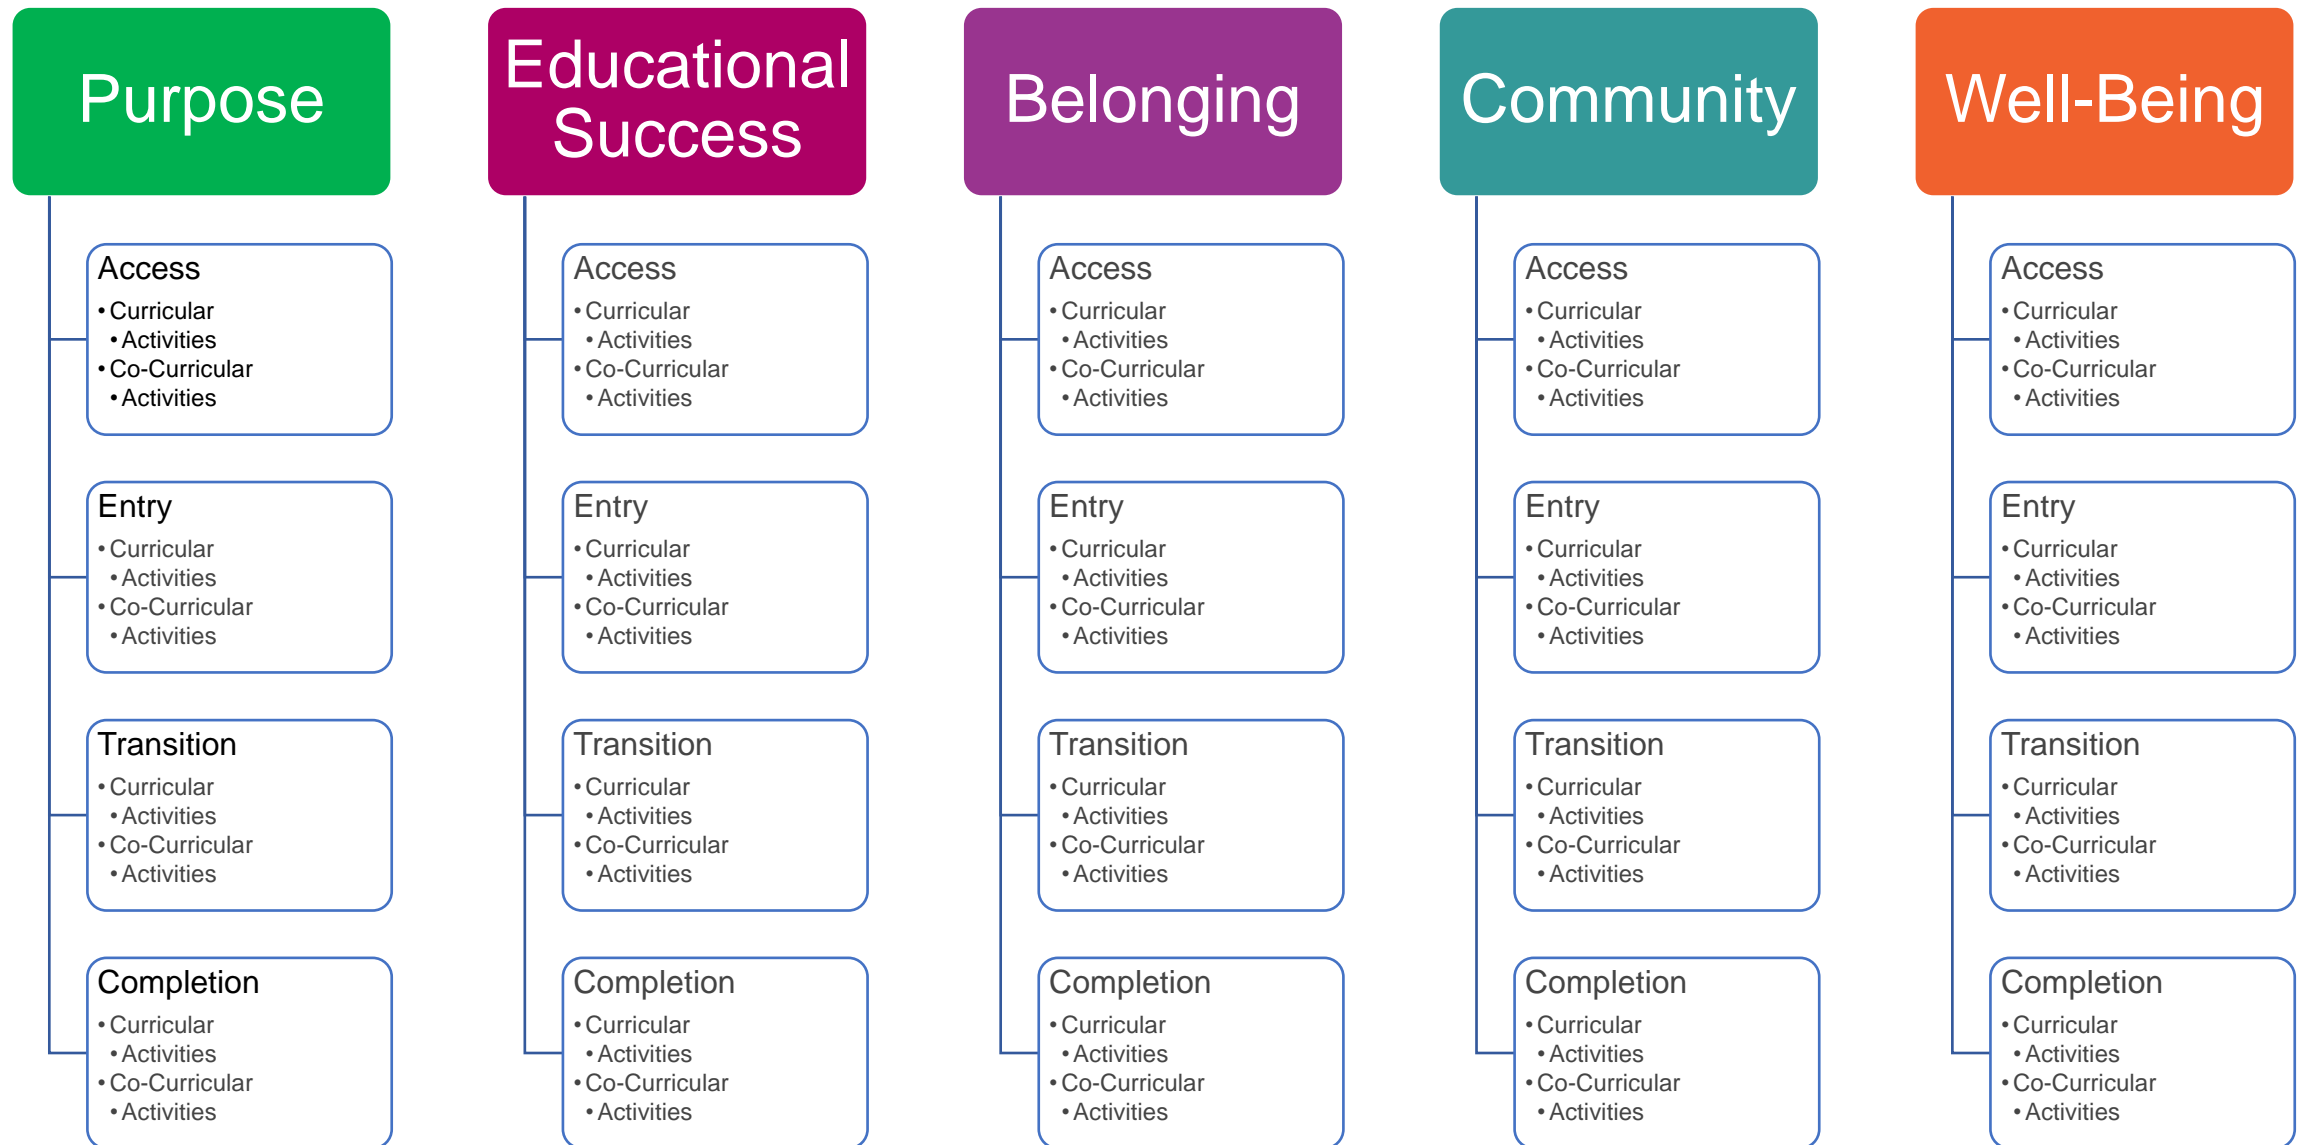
Purpose

Access
• Curricular
• Activities
• Co-Curricular
• Activities

Entry
• Curricular
• Activities
• Co-Curricular
• Activities

Transition
• Curricular
• Activities
• Co-Curricular
• Activities

Completion
• Curricular
• Activities
• Co-Curricular
• Activities

Educational Success

Access
• Curricular
• Activities
• Co-Curricular
• Activities

Entry
• Curricular
• Activities
• Co-Curricular
• Activities

Transition
• Curricular
• Activities
• Co-Curricular
• Activities

Completion
• Curricular
• Activities
• Co-Curricular
• Activities

Belonging

Access
• Curricular
• Activities
• Co-Curricular
• Activities

Entry
• Curricular
• Activities
• Co-Curricular
• Activities

Transition
• Curricular
• Activities
• Co-Curricular
• Activities

Completion
• Curricular
• Activities
• Co-Curricular
• Activities

Community

Access
• Curricular
• Activities
• Co-Curricular
• Activities

Entry
• Curricular
• Activities
• Co-Curricular
• Activities

Transition
• Curricular
• Activities
• Co-Curricular
• Activities

Completion
• Curricular
• Activities
• Co-Curricular
• Activities

Well-Being

Access
• Curricular
• Activities
• Co-Curricular
• Activities

Entry
• Curricular
• Activities
• Co-Curricular
• Activities

Transition
• Curricular
• Activities
• Co-Curricular
• Activities

Completion
• Curricular
• Activities
• Co-Curricular
• Activities